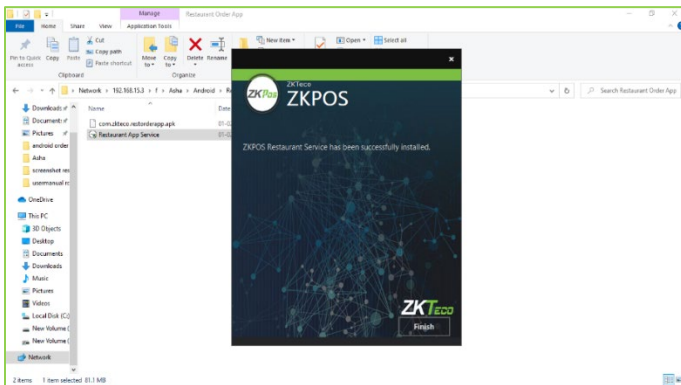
Manage Restaurant Order App

File Home Share View Application Tools

Pin to Quick access Copy Paste Cut Copy path Paste shortcut

Clipboard

Move to Copy to Delete Rename

Organize

New item Open Select all

Network > 192.168.15.3 > f > Asha > Android > R

Search Restaurant Order App

Downloads
Documents
Pictures
android order
Asha
screenshot res
usermanual re

OneDrive

This PC
3D Objects
Desktop
Documents
Downloads
Music
Pictures
Videos
Local Disk (C:)
New Volume (
New Volume (

Network

Name Date

com.zkteco.restorderapp.apk 01-0
Restaurant App Service 01-0

2 items 1 item selected 81.1 MB

ZKTeco
ZKPOS

ZKPOS Restaurant Service has been successfully installed.

ZKTeco

Finish